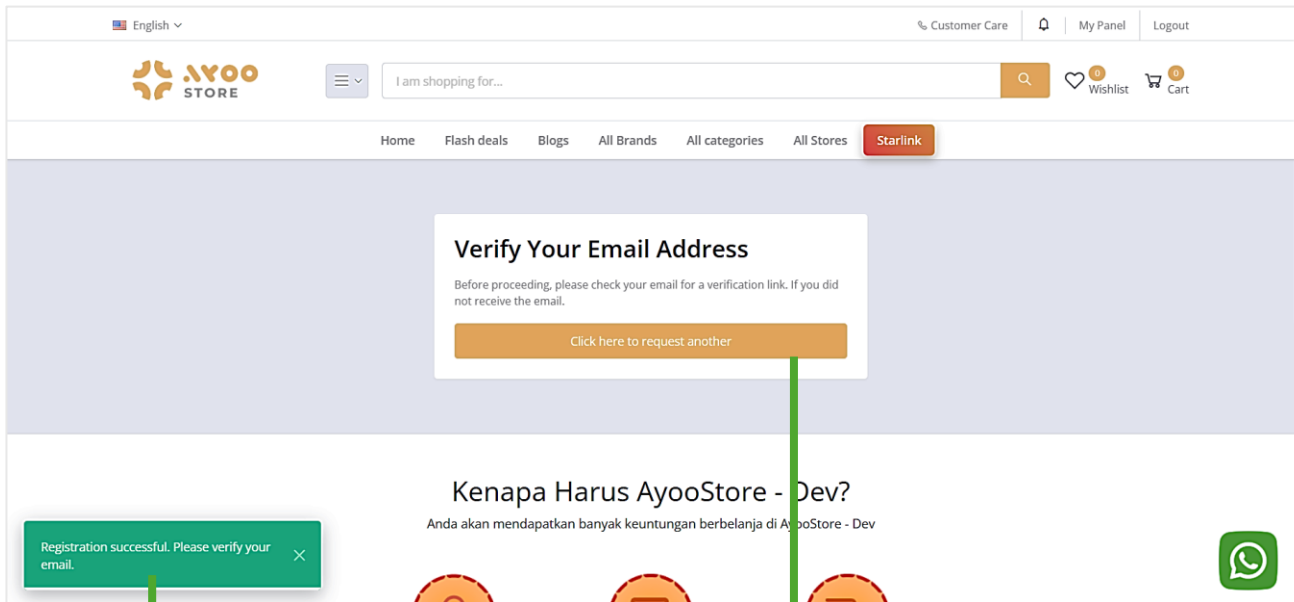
English

Customer Care | My Panel | Logout

AYOO STORE

I am shopping for...

0 Wishlist 0 Cart

Home Flash deals Blogs All Brands All categories All Stores Starlink

Verify Your Email Address

Before proceeding, please check your email for a verification link. If you did not receive the email.

Click here to request another

Kenapa Harus AyooStore - Dev?

Anda akan mendapatkan banyak keuntungan berbelanja di AyooStore - Dev

Registration successful. Please verify your email.